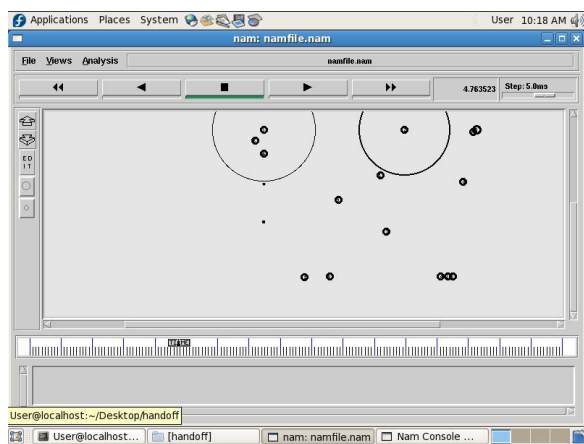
Applications Places System

User 10:18 AM

nam: namfile.nam

File Views Analysis

namfile.nam

4.763523

Step: 5.0ms

EDIT

User@localhost:~/Desktop/handoff

User@localhost...

[handoff]

nam: namfile.nam

Nam Console ...